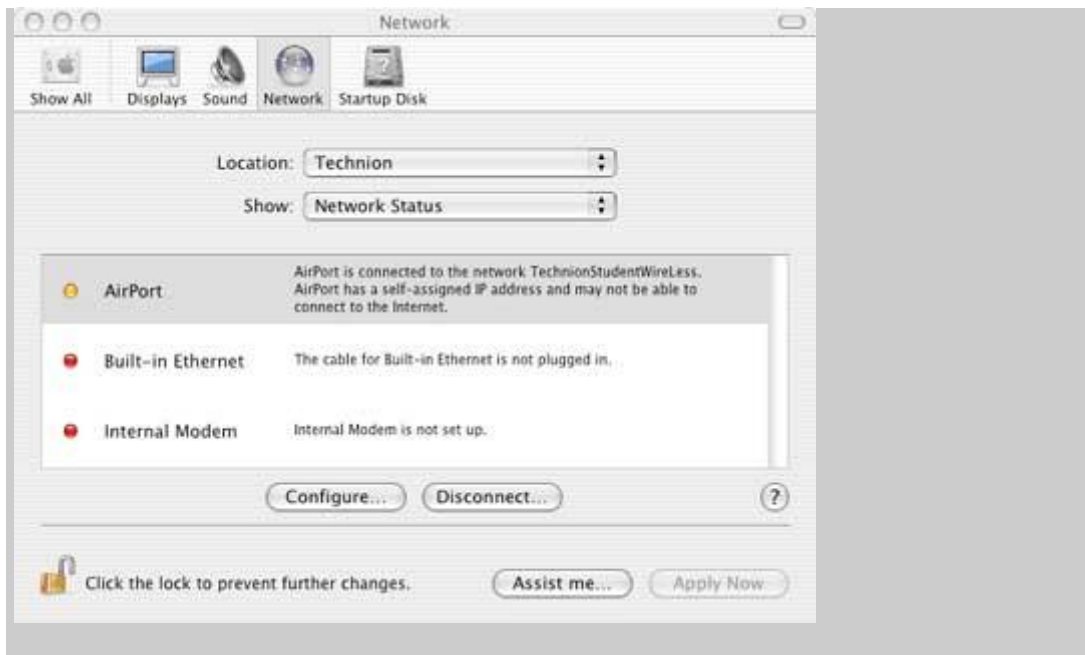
Network

Show All Displays Sound Network Startup Disk

Location: Technion

Show: Network Status

AirPort
AirPort is connected to the network TechnionStudentWireLess. AirPort has a self-assigned IP address and may not be able to connect to the Internet.

Built-in Ethernet
The cable for Built-in Ethernet is not plugged in.

Internal Modem
Internal Modem is not set up.

Configure... Disconnect... ?

Click the lock to prevent further changes.

Assist me... Apply Now